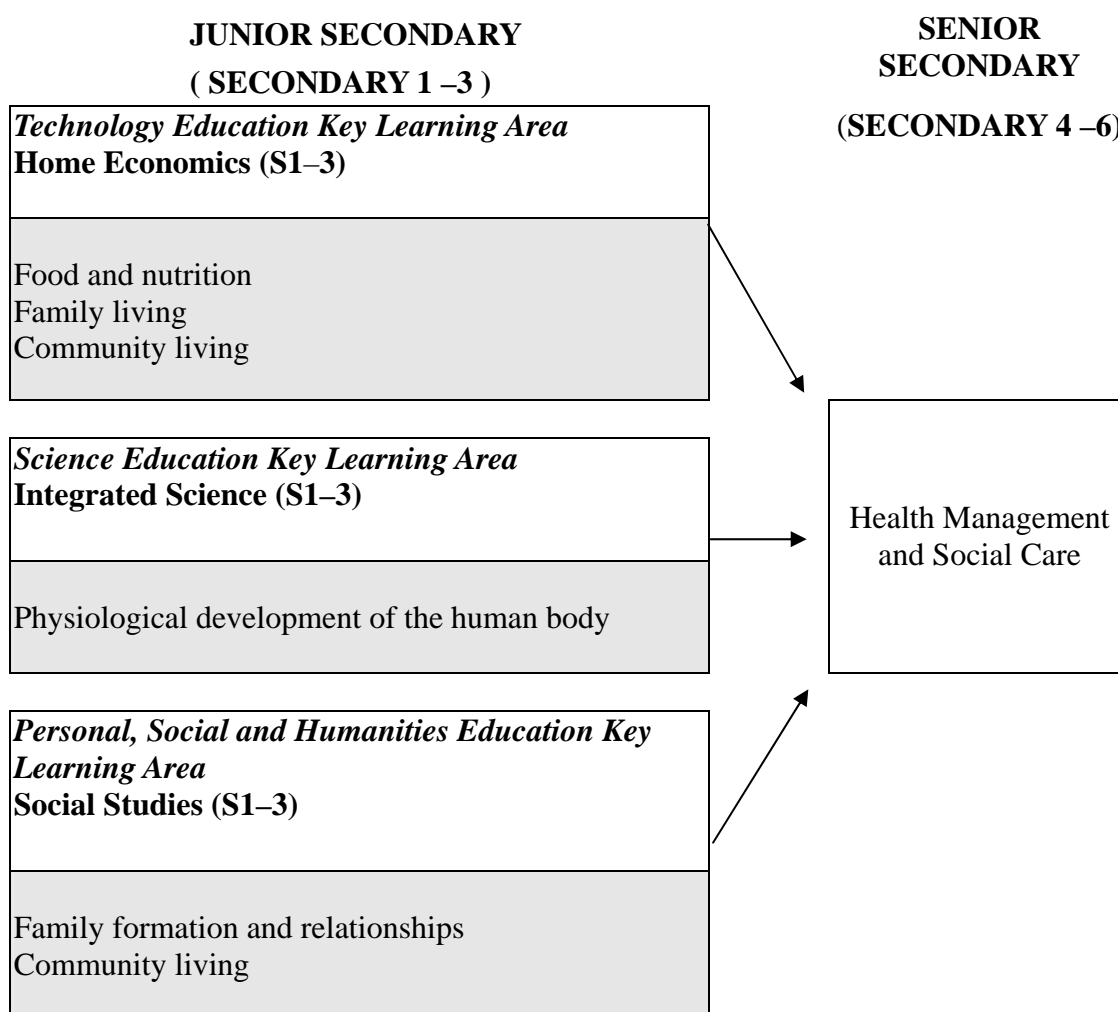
JUNIOR SECONDARY
( SECONDARY 1 –3 )

SENIOR SECONDARY
(SECONDARY 4 –6)

*Technology Education Key Learning Area*
**Home Economics (S1–3)**

Food and nutrition
Family living
Community living

*Science Education Key Learning Area*
**Integrated Science (S1–3)**

Physiological development of the human body

*Personal, Social and Humanities Education Key Learning Area*
**Social Studies (S1–3)**

Family formation and relationships
Community living

Health Management and Social Care